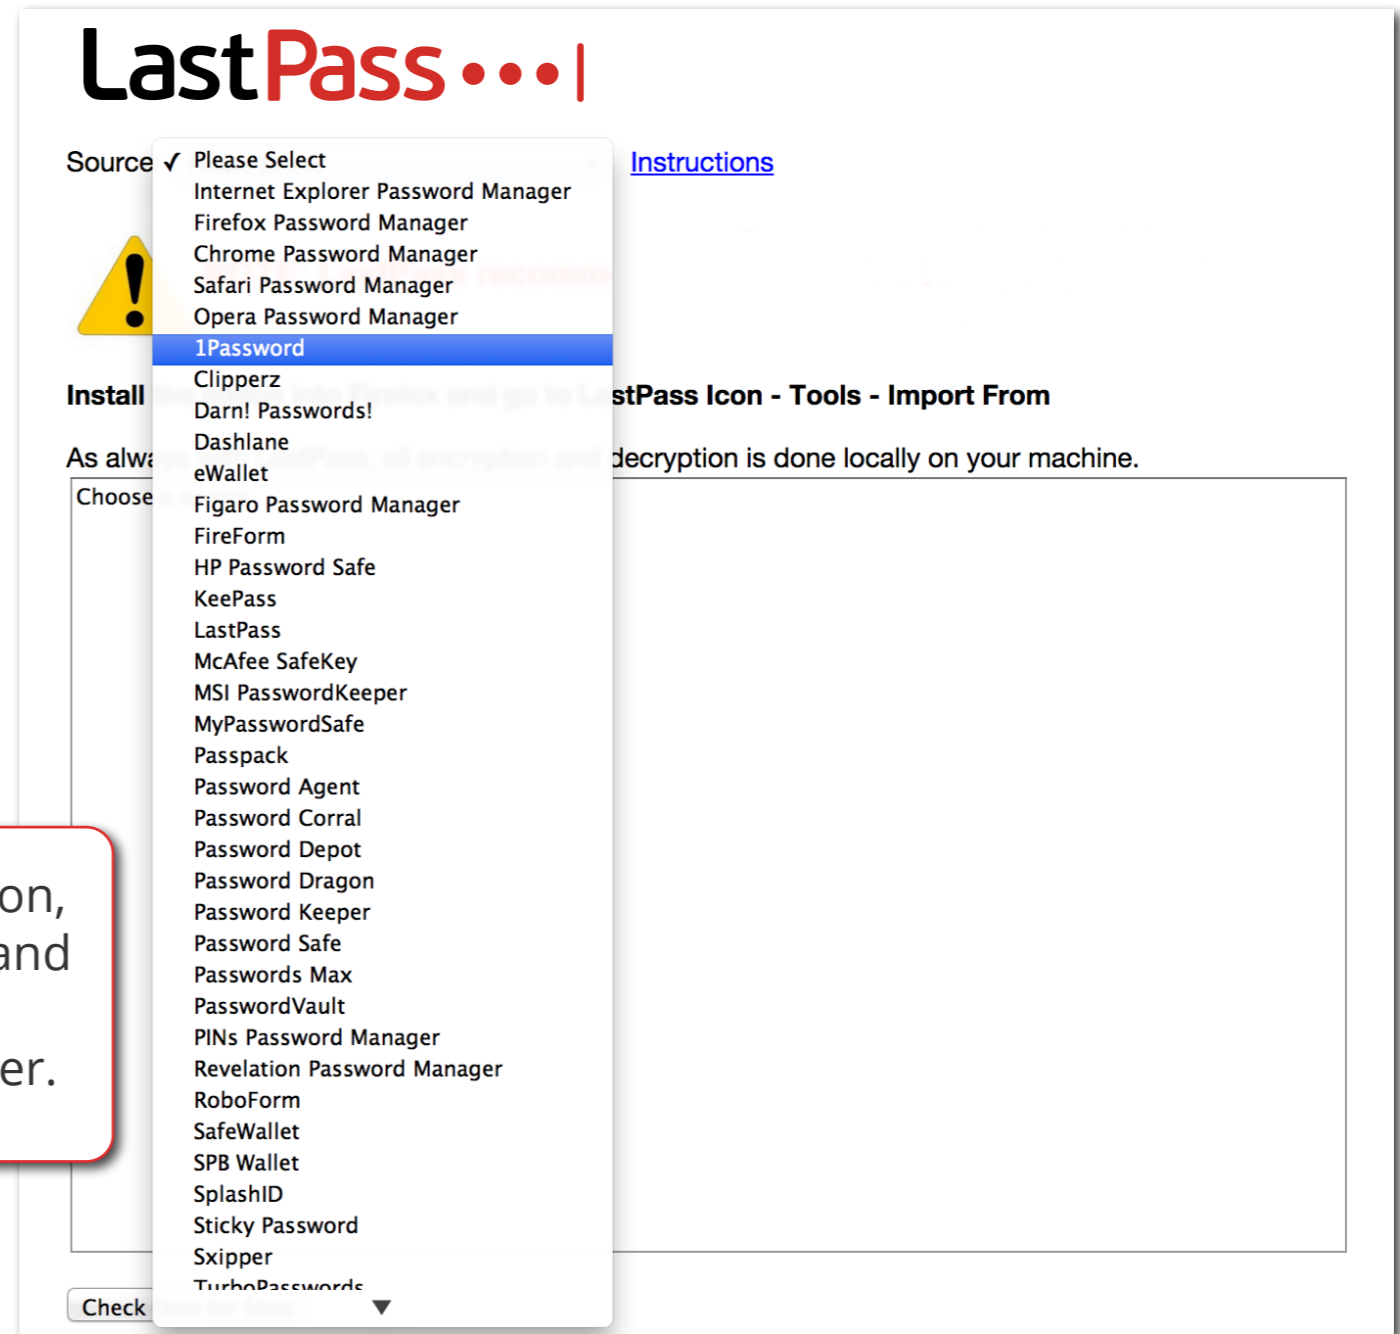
LastPass•••|

Source ✓ Please Select
Internet Explorer Password Manager
Firefox Password Manager
Chrome Password Manager
Safari Password Manager
Opera Password Manager
1Password
Clipperz
Darn! Passwords!
Dashlane
eWallet
Figaro Password Manager
FireForm
HP Password Safe
KeePass
LastPass
McAfee SafeKey
MSI PasswordKeeper
MyPasswordSafe
Passpack
Password Agent
Password Corral
Password Depot
Password Dragon
Password Keeper
Password Safe
Passwords Max
PasswordVault
PINs Password Manager
Revelation Password Manager
RoboForm
SafeWallet
SPB Wallet
SplashID
Sticky Password
Sxipper
TurboPasswords

Instructions

Install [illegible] stPass Icon - Tools - Import From

As alw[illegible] decryption is done locally on your machine.

Choose

on,
and
er.

Check